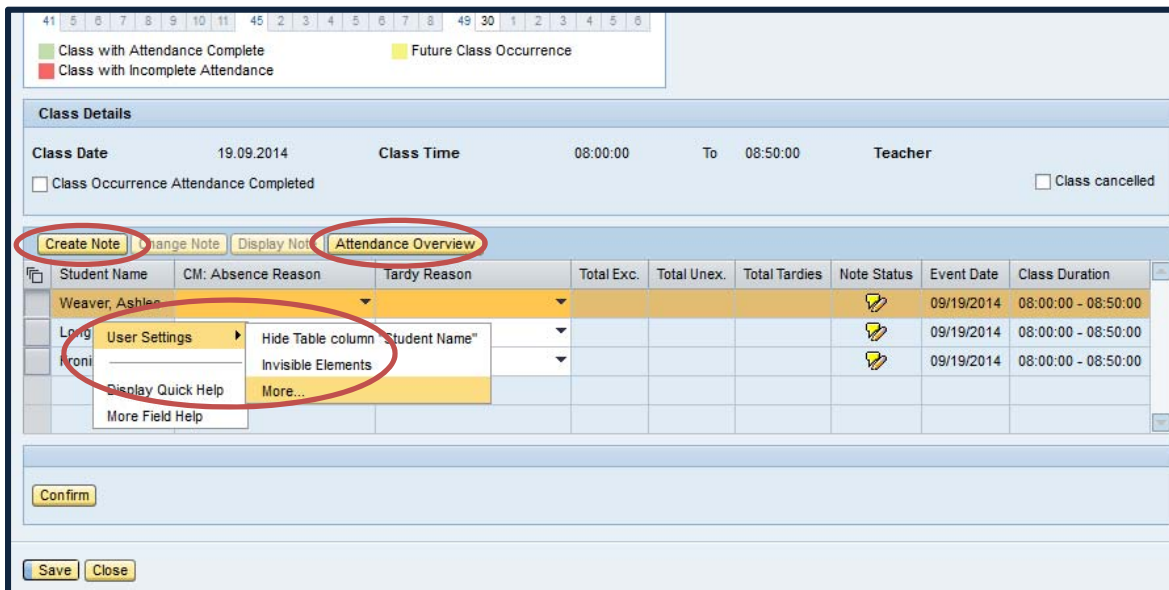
41 5 6 7 8 9 10 11 45 2 3 4 5 6 7 8 49 30 1 2 3 4 5 6

Class with Attendance Complete
Future Class Occurrence
Class with Incomplete Attendance

Class Details

Class Date 19.09.2014 Class Time 08:00:00 To 08:50:00 Teacher

Class Occurrence Attendance Completed

Class cancelled

Create Note Change Note Display Note Attendance Overview

| Student Name | CM: Absence Reason | Tardy Reason | Total Exc. | Total Unex. | Total Tardies | Note Status | Event Date | Class Duration |
|---|---|---|---|---|---|---|---|---|
| Weaver, Ashlee | | | | | | | 09/19/2014 | 08:00:00 - 08:50:00 |
| Long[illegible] | | | | | | | 09/19/2014 | 08:00:00 - 08:50:00 |
| Froni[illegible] | | | | | | | 09/19/2014 | 08:00:00 - 08:50:00 |

User Settings
Display Quick Help
More Field Help

Hide Table column "Student Name"
Invisible Elements
More...

Confirm

Save Close